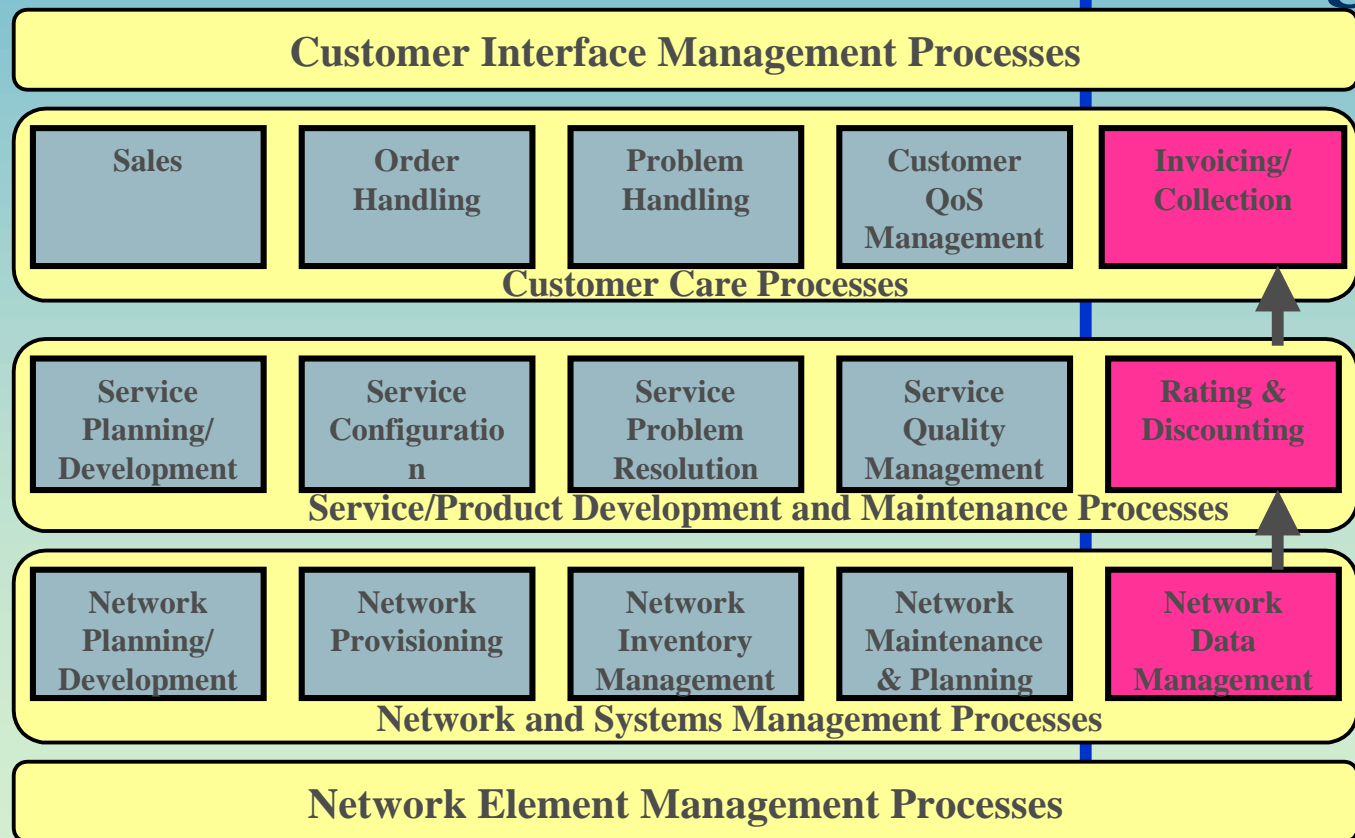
Customer Interface Management Processes

Sales

Order Handling

Problem Handling

Customer QoS Management

Invoicing/ Collection

Customer Care Processes

Service Planning/ Development

Service Configuratio n

Service Problem Resolution

Service Quality Management

Rating & Discounting

Service/Product Development and Maintenance Processes

Network Planning/ Development

Network Provisioning

Network Inventory Management

Network Maintenance & Planning

Network Data Management

Network and Systems Management Processes

Network Element Management Processes